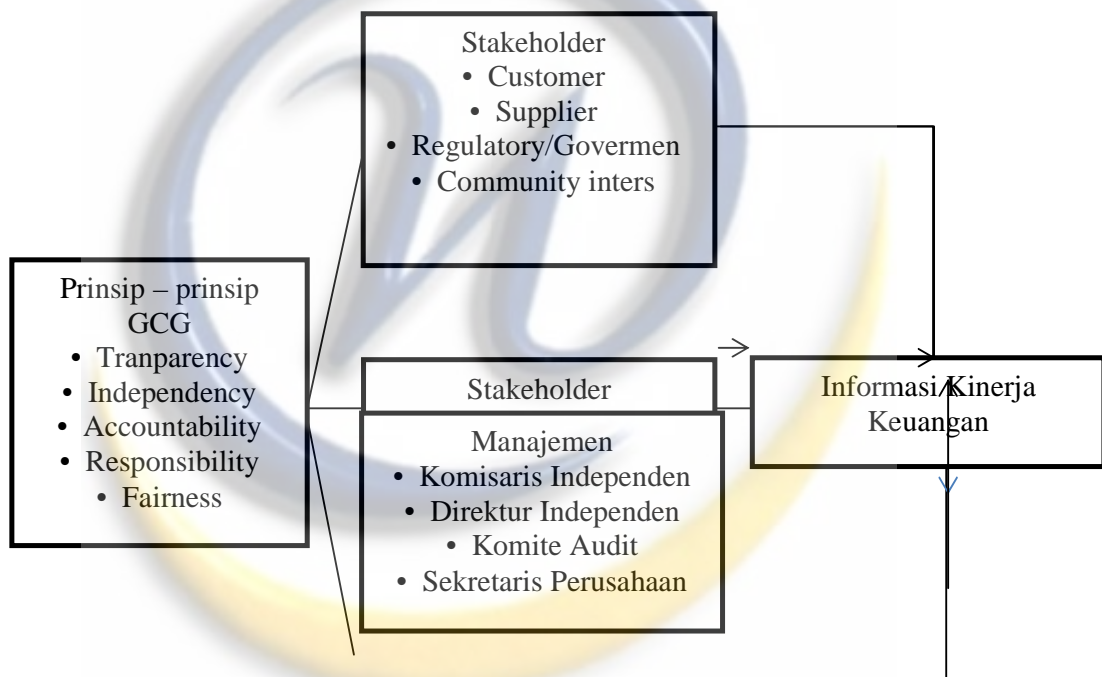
Stakeholder
• Customer
• Supplier
• Regulatory/Govermen
• Community inters

Prinsip – prinsip GCG
• Tranparency
• Independency
• Accountability
• Responsibility
• Fairness

Stakeholder

Manajemen
• Komisaris Independen
• Direktur Independen
• Komite Audit
• Sekretaris Perusahaan

Informasi Kinerja Keuangan